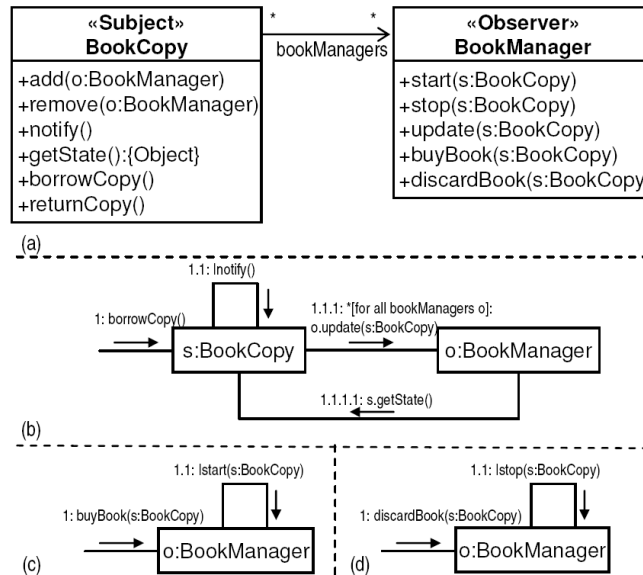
«Subject»
BookCopy

+add(o:BookManager)
+remove(o:BookManager)
+notify()
+getState():{Object}
+borrowCopy()
+returnCopy()

*

*

bookManagers

«Observer»
BookManager

+start(s:BookCopy)
+stop(s:BookCopy)
+update(s:BookCopy)
+buyBook(s:BookCopy)
+discardBook(s:BookCopy)

(a)

1.1: Inotify()

1: borrowCopy()

s:BookCopy

1.1.1: *[for all bookManagers o]:
o.update(s:BookCopy)

o:BookManager

1.1.1.1: s.getState()

(b)

1.1: Istart(s:BookCopy)

1: buyBook(s:BookCopy)

o:BookManager

(c)

1.1: Istop(s:BookCopy)

1: discardBook(s:BookCopy)

o:BookManager

(d)